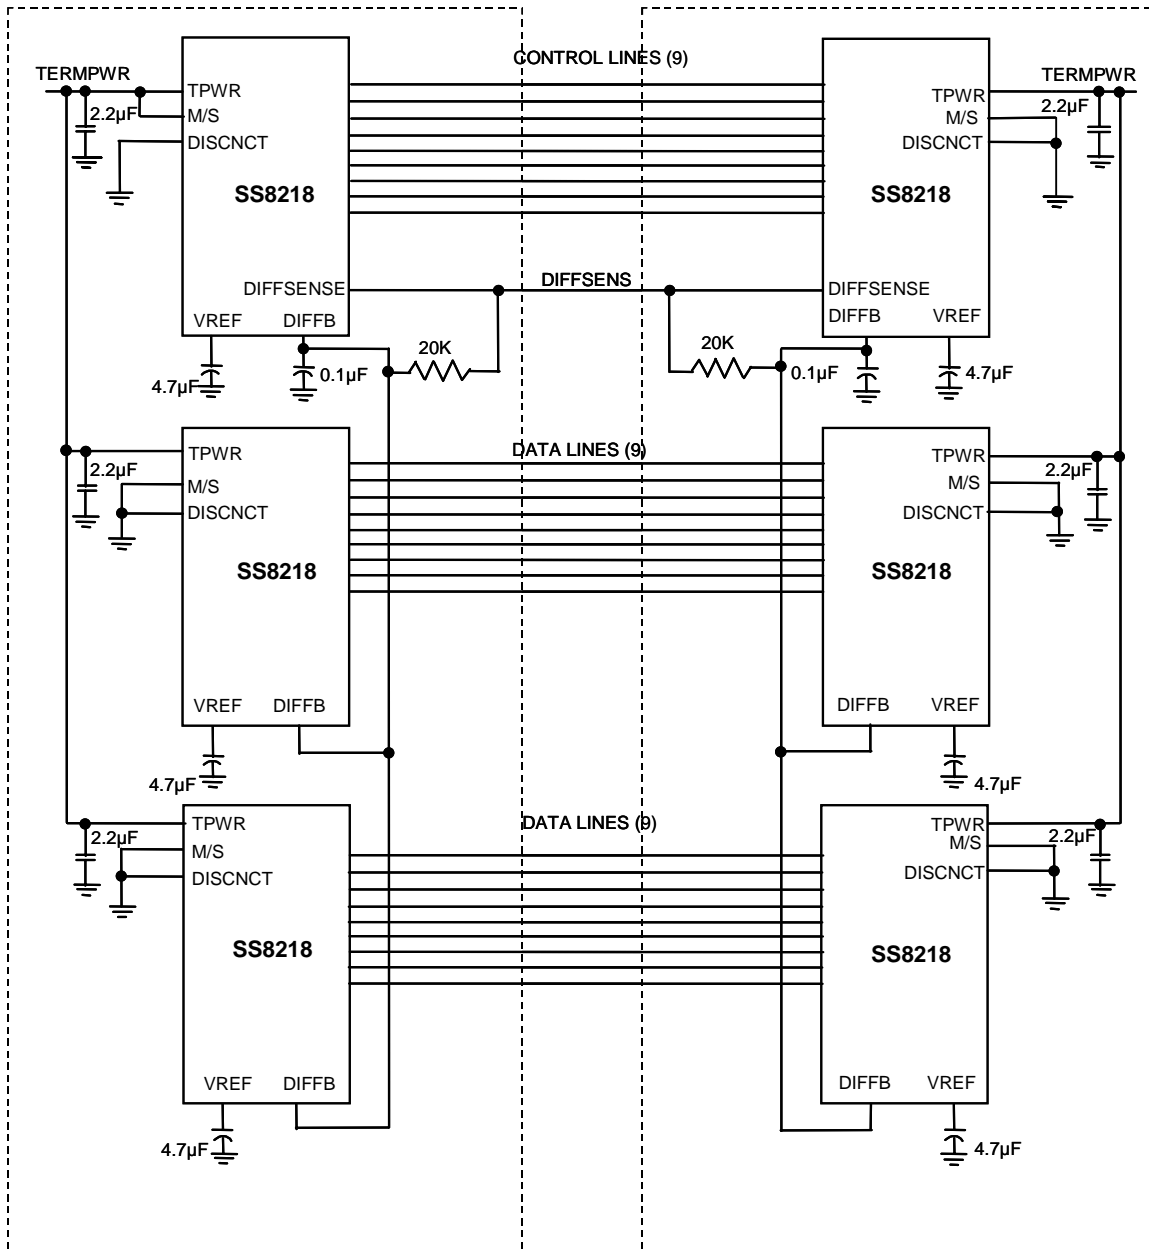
CONTROL LINES (9)

TERMPWR
TPWR
2.2µF
M/S
DISCNCT
SS8218
DIFFSENSE
VREF
DIFFB
4.7µF
0.1µF
20K

TERMPWR
TPWR
2.2µF
M/S
DISCNCT
SS8218
DIFFSENSE
DIFFB
VREF
20K
0.1µF
4.7µF

DIFFSENS

DATA LINES (9)

TPWR
2.2µF
M/S
DISCNCT
SS8218
VREF
DIFFB
4.7µF

TPWR
2.2µF
M/S
DISCNCT
SS8218
DIFFB
VREF
4.7µF

DATA LINES (9)

TPWR
2.2µF
M/S
DISCNCT
SS8218
VREF
DIFFB
4.7µF

TPWR
2.2µF
M/S
DISCNCT
SS8218
DIFFB
VREF
4.7µF